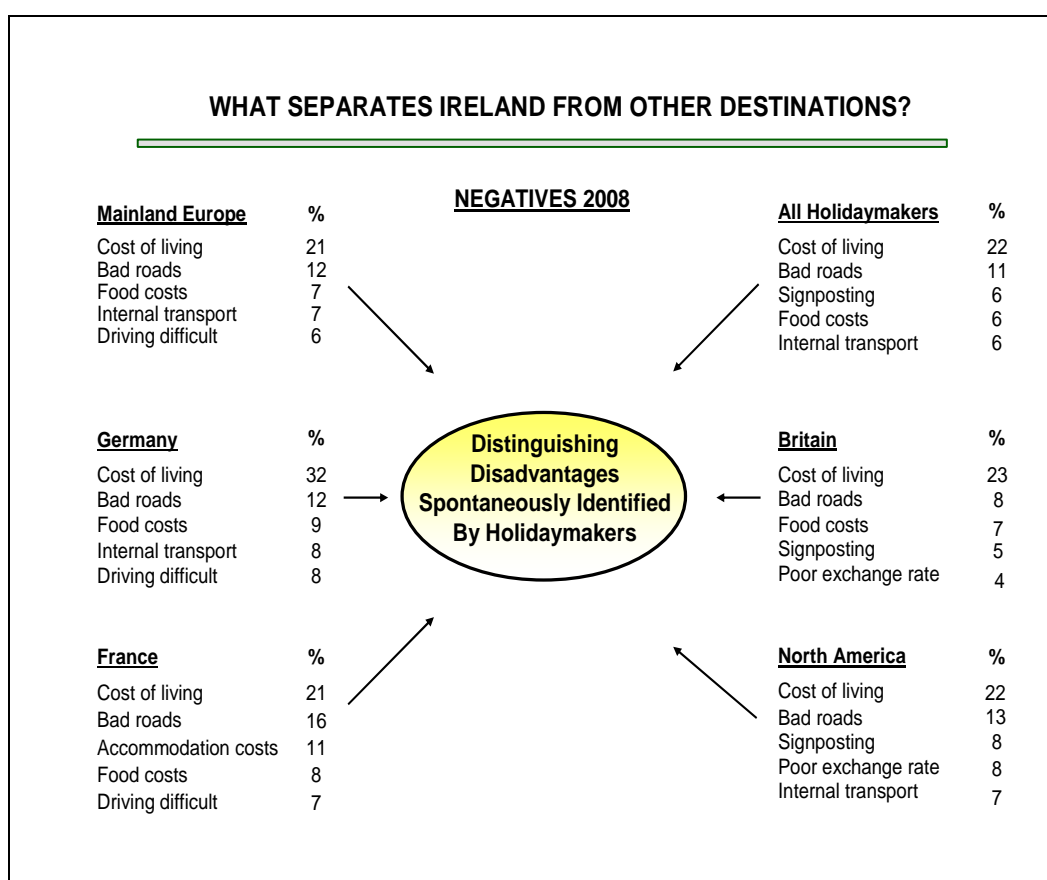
WHAT SEPARATES IRELAND FROM OTHER DESTINATIONS?

NEGATIVES 2008

| Mainland Europe | % |
|---|---|
| Cost of living | 21 |
| Bad roads | 12 |
| Food costs | 7 |
| Internal transport | 7 |
| Driving difficult | 6 |

| All Holidaymakers | % |
|---|---|
| Cost of living | 22 |
| Bad roads | 11 |
| Signposting | 6 |
| Food costs | 6 |
| Internal transport | 6 |

| Germany | % |
|---|---|
| Cost of living | 32 |
| Bad roads | 12 |
| Food costs | 9 |
| Internal transport | 8 |
| Driving difficult | 8 |

Distinguishing Disadvantages Spontaneously Identified By Holidaymakers

| Britain | % |
|---|---|
| Cost of living | 23 |
| Bad roads | 8 |
| Food costs | 7 |
| Signposting | 5 |
| Poor exchange rate | 4 |

| France | % |
|---|---|
| Cost of living | 21 |
| Bad roads | 16 |
| Accommodation costs | 11 |
| Food costs | 8 |
| Driving difficult | 7 |

| North America | % |
|---|---|
| Cost of living | 22 |
| Bad roads | 13 |
| Signposting | 8 |
| Poor exchange rate | 8 |
| Internal transport | 7 |